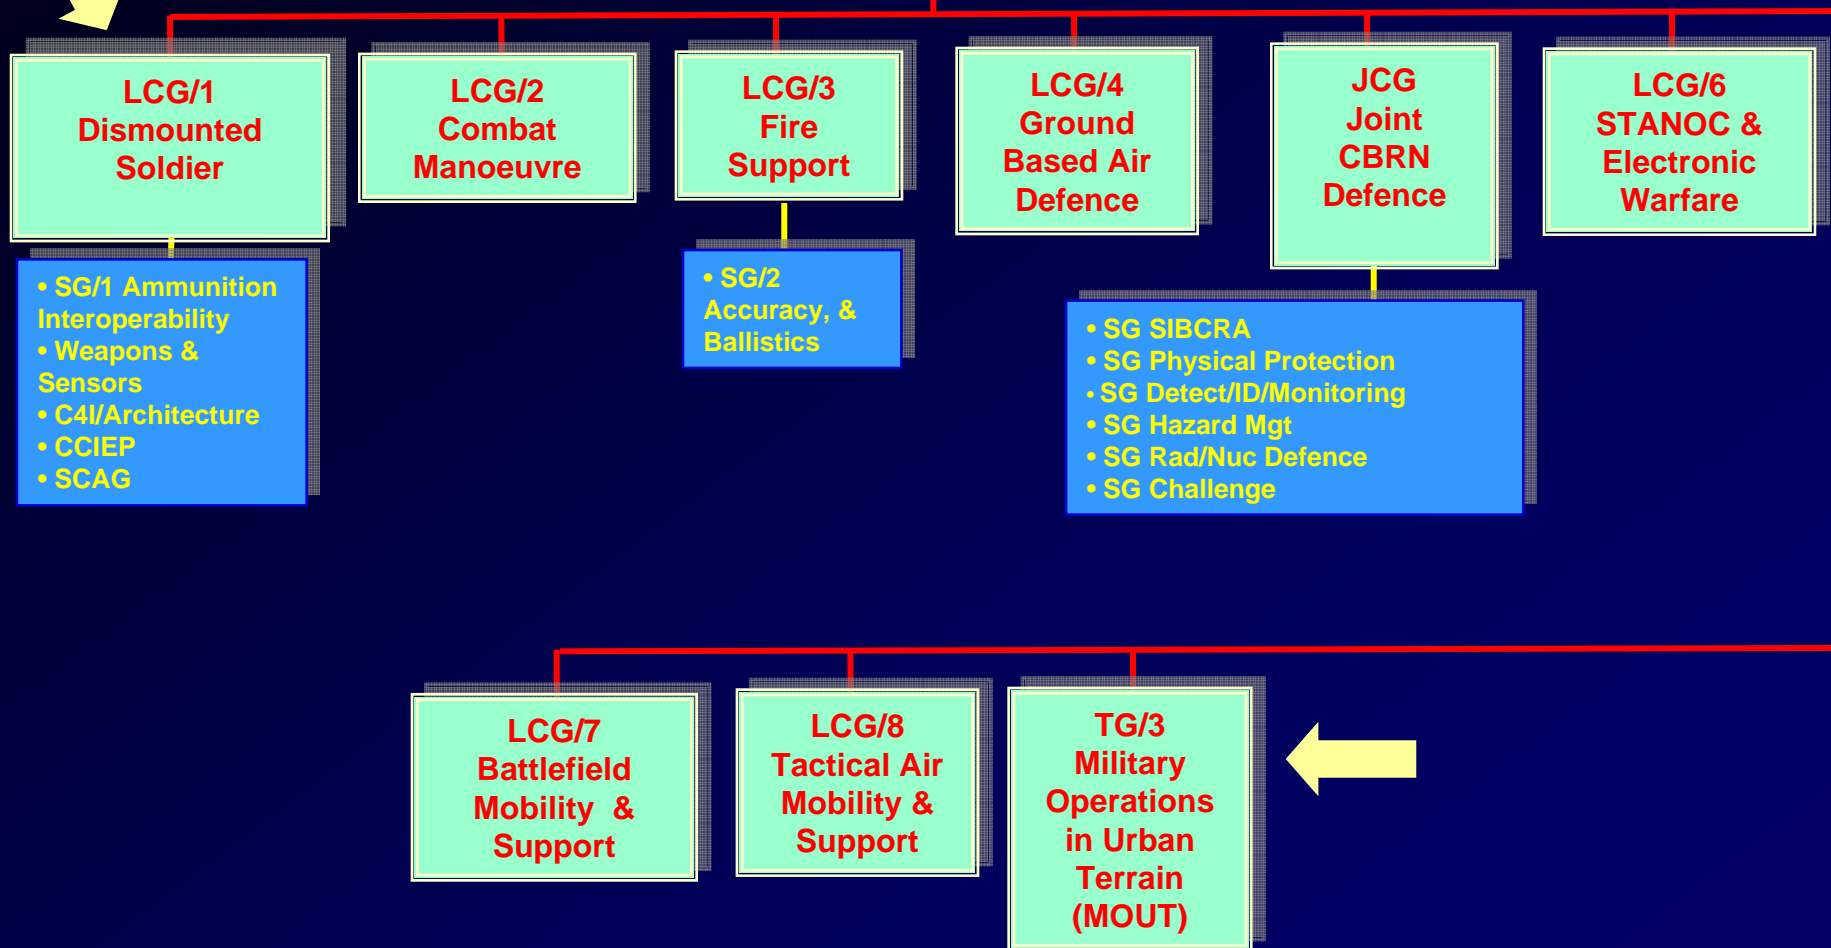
LCG/1
Dismounted
Soldier

• SG/1 Ammunition Interoperability
• Weapons & Sensors
• C4I/Architecture
• CCIEP
• SCAG

LCG/2
Combat
Manoeuvre

LCG/3
Fire
Support

• SG/2 Accuracy, & Ballistics

LCG/4
Ground
Based Air
Defence

JCG
Joint
CBRN
Defence

• SG SIBCRA
• SG Physical Protection
• SG Detect/ID/Monitoring
• SG Hazard Mgt
• SG Rad/Nuc Defence
• SG Challenge

LCG/6
STANOC &
Electronic
Warfare

LCG/7
Battlefield
Mobility &
Support

LCG/8
Tactical Air
Mobility &
Support

TG/3
Military
Operations
in Urban
Terrain
(MOUT)